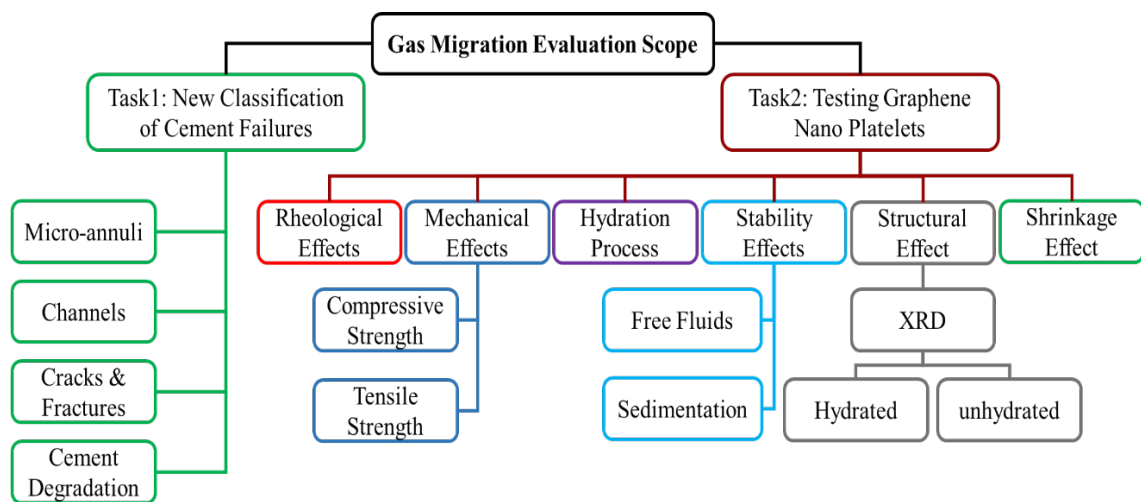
Gas Migration Evaluation Scope

Task1: New Classification of Cement Failures

Micro-annuli

Channels

Cracks & Fractures

Cement Degradation

Task2: Testing Graphene Nano Platelets

Rheological Effects

Mechanical Effects

Compressive Strength

Tensile Strength

Hydration Process

Stability Effects

Free Fluids

Sedimentation

Structural Effect

XRD

Hydrated

unhydrated

Shrinkage Effect